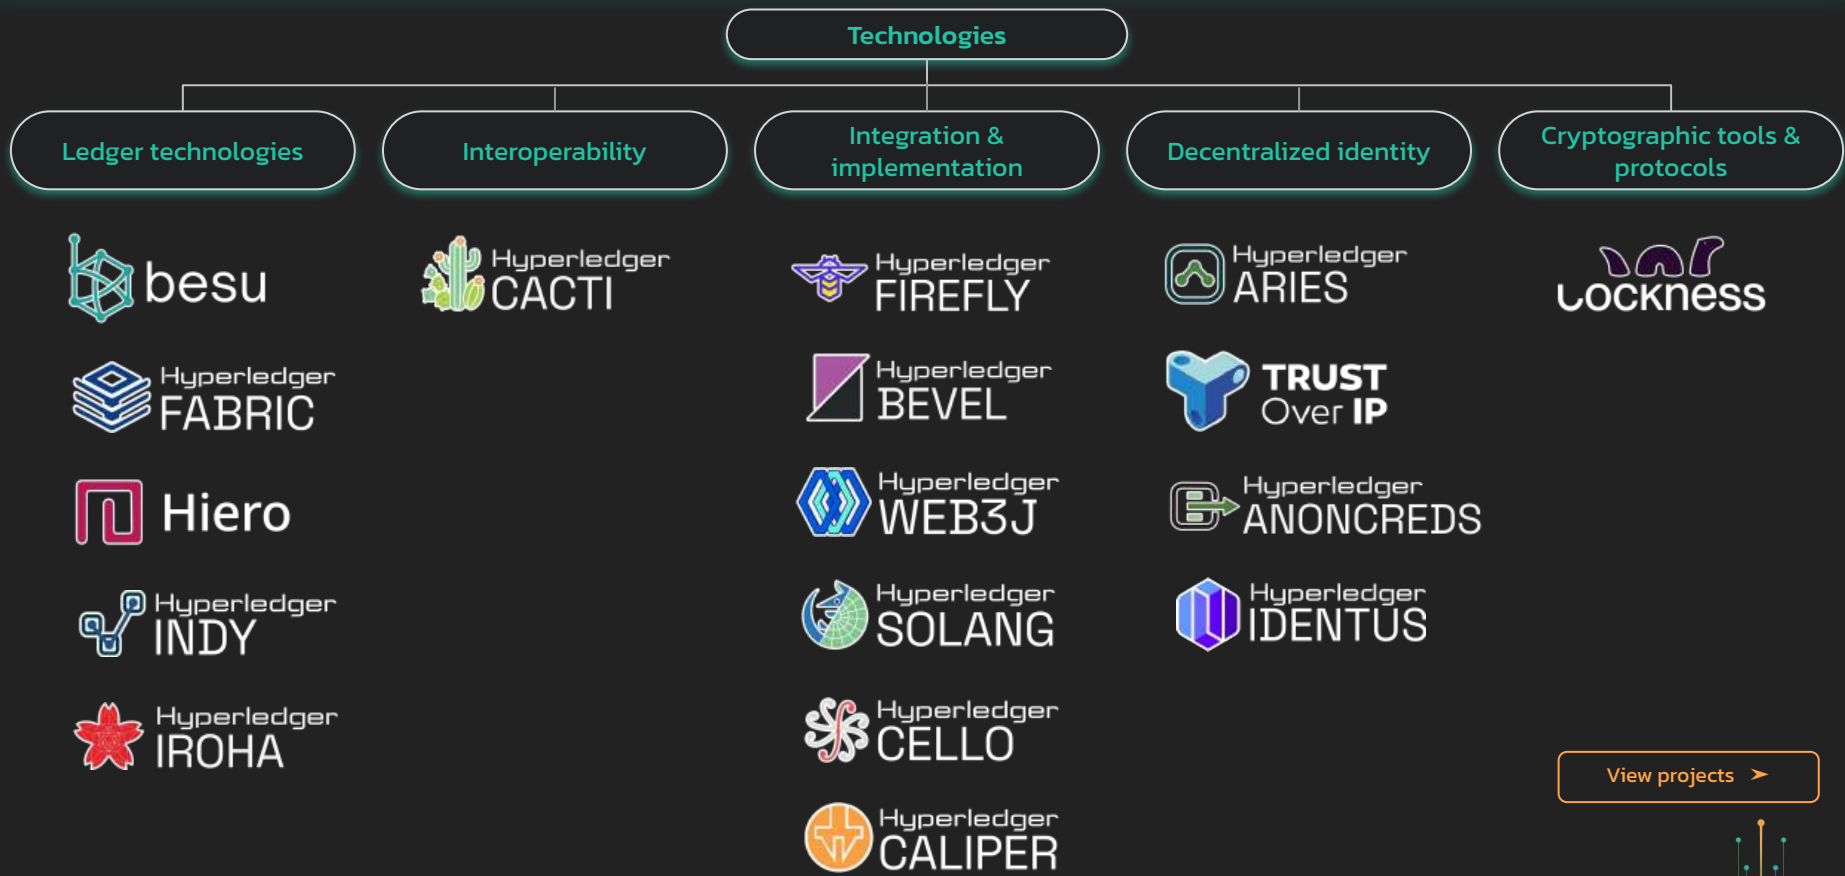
Technologies

Ledger technologies

Interoperability

Integration & implementation

Decentralized identity

Cryptographic tools & protocols

besu

Hyperledger FABRIC

Hiero

Hyperledger INDY

Hyperledger IROHA

Hyperledger CACTI

Hyperledger FIREFLY

Hyperledger BEVEL

Hyperledger WEB3J

Hyperledger SOLANG

Hyperledger CELLO

Hyperledger CALIPER

Hyperledger ARIES

TRUST Over IP

Hyperledger ANONCREDS

Hyperledger IDENTUS

Lockness

View projects